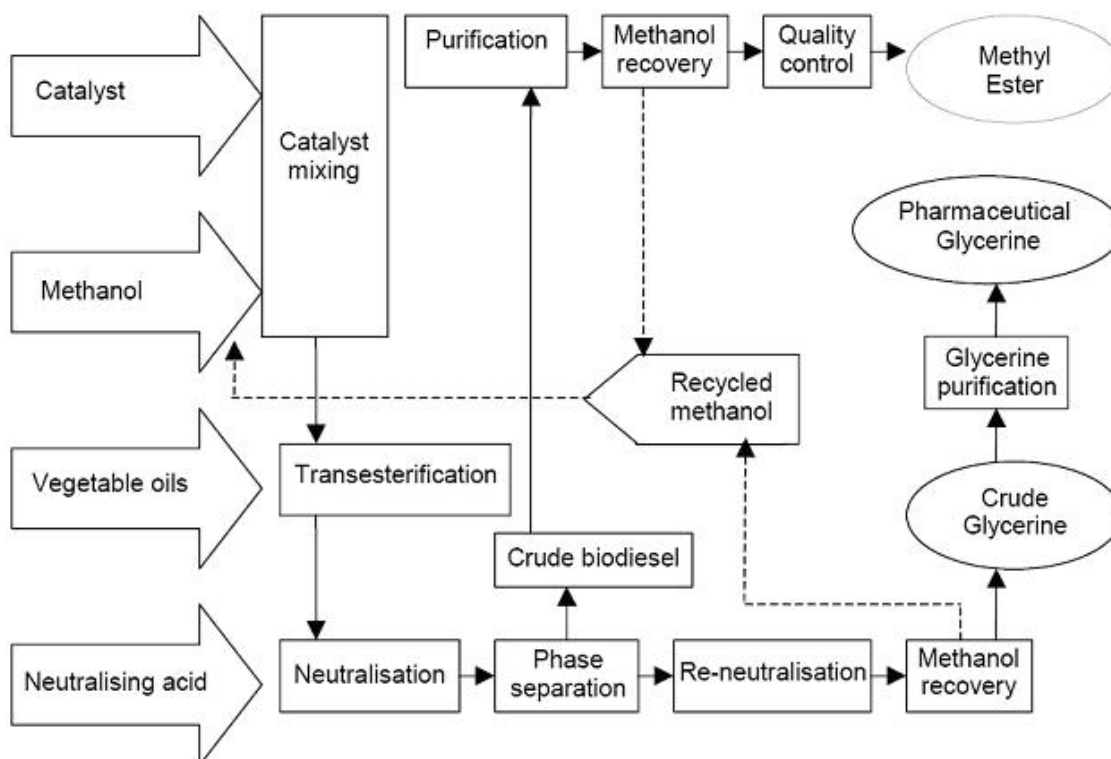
Catalyst

Catalyst mixing

Purification

Methanol recovery

Quality control

Methyl Ester

Pharmaceutical Glycerine

Methanol

Glycerine purification

Recycled methanol

Vegetable oils

Transesterification

Crude Glycerine

Crude biodiesel

Neutralising acid

Neutralisation

Phase separation

Re-neutralisation

Methanol recovery